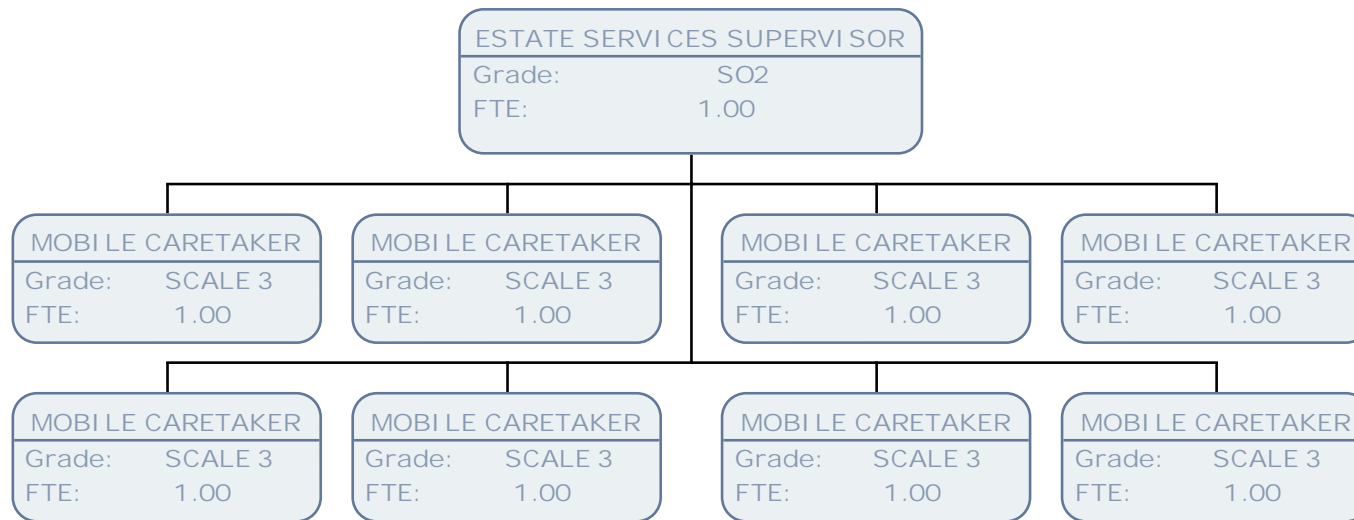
ESTATE SERVICES SUPERVISOR
Grade: SO2
FTE: 1.00

MOBILE CARETAKER
Grade: SCALE 3
FTE: 1.00

MOBILE CARETAKER
Grade: SCALE 3
FTE: 1.00

MOBILE CARETAKER
Grade: SCALE 3
FTE: 1.00

MOBILE CARETAKER
Grade: SCALE 3
FTE: 1.00

MOBILE CARETAKER
Grade: SCALE 3
FTE: 1.00

MOBILE CARETAKER
Grade: SCALE 3
FTE: 1.00

MOBILE CARETAKER
Grade: SCALE 3
FTE: 1.00

MOBILE CARETAKER
Grade: SCALE 3
FTE: 1.00